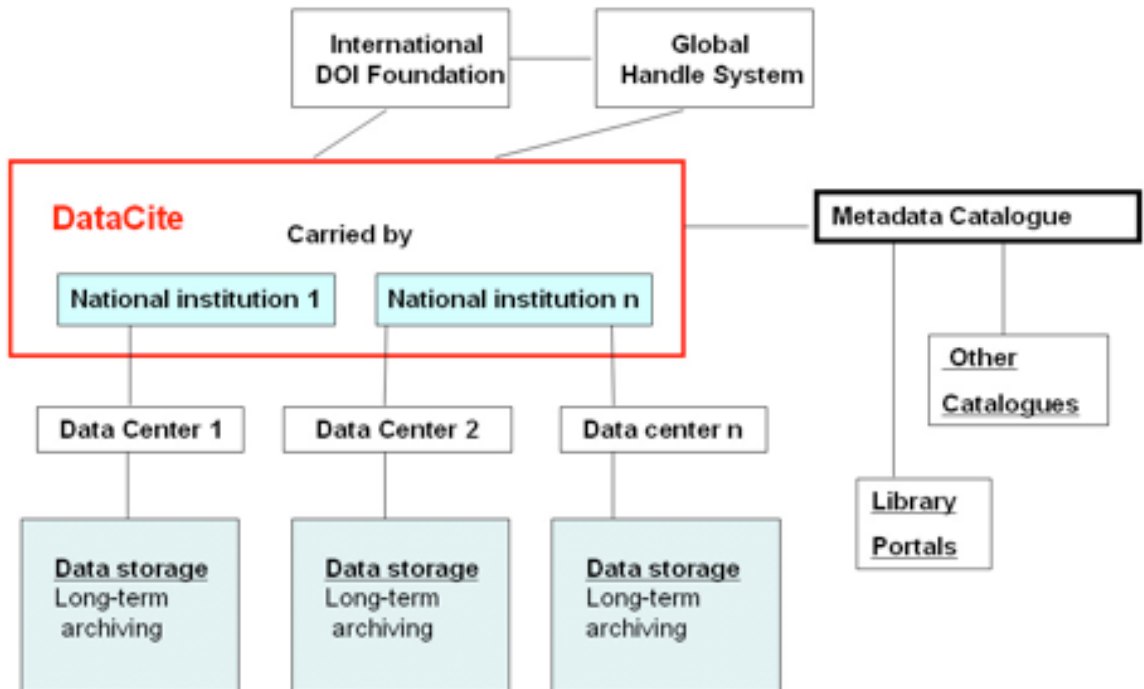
International DOI Foundation

Global Handle System

DataCite

Carried by

National institution 1

National institution n

Metadata Catalogue

Other Catalogues

Data Center 1

Data Center 2

Data center n

Library Portals

Data storage
Long-term archiving

Data storage
Long-term archiving

Data storage
Long-term archiving